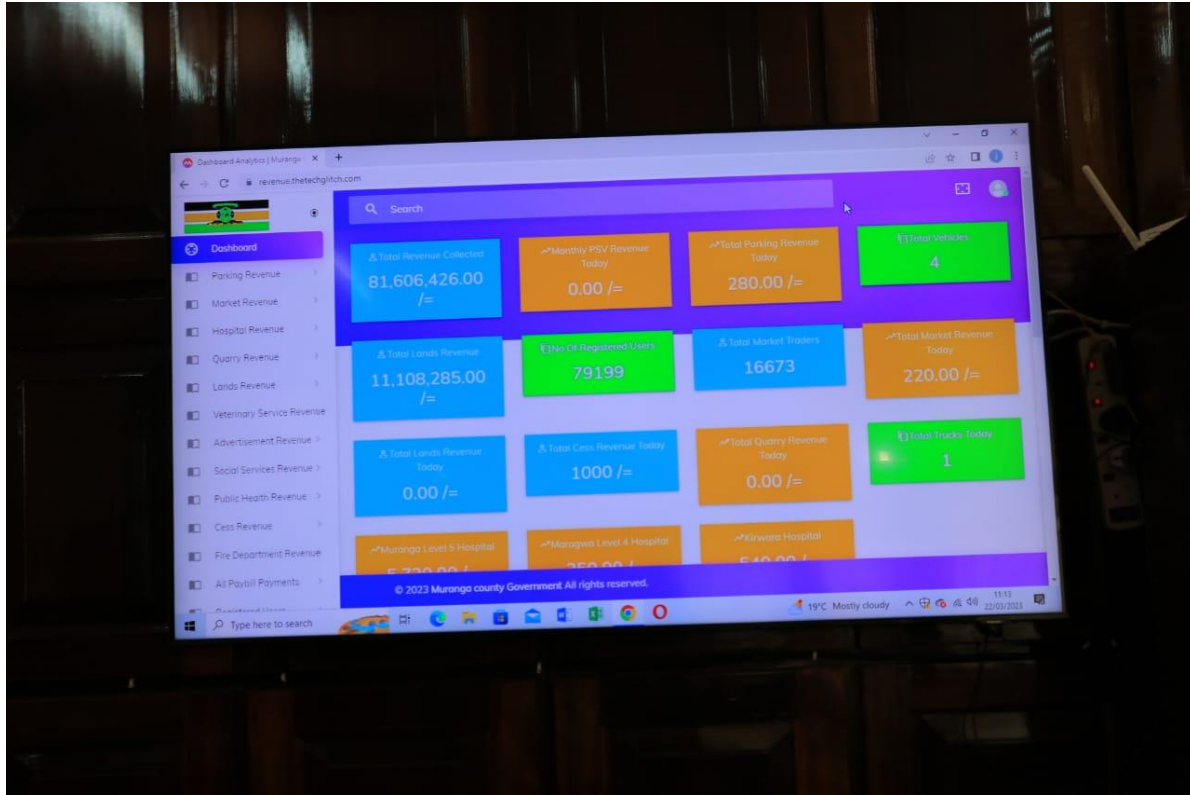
Dashboard Analytics | Muranga ×

revenue.thetechglitch.com

Search

Dashboard
Parking Revenue
Market Revenue
Hospital Revenue
Quarry Revenue
Lands Revenue
Veterinary Service Revenue
Advertisement Revenue
Social Services Revenue
Public Health Revenue
Cess Revenue
Fire Department Revenue
All Paybill Payments
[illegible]

Total Revenue Collected
81,606,426.00 /=

Monthly PSV Revenue Today
0.00 /=

Total Parking Revenue Today
280.00 /=

Total Vehicles
4

Total Lands Revenue
11,108,285.00 /=

No Of Registered Users
79199

Total Market Traders
16673

Total Market Revenue Today
220.00 /=

Total Lands Revenue Today
0.00 /=

Total Cess Revenue Today
1000 /=

Total Quarry Revenue Today
0.00 /=

Total Trucks Today
1

Muranga Level 5 Hospital
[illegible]

Maragwa Level 4 Hospital
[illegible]

Kirwara Hospital
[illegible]

© 2023 Muranga county Government All rights reserved.

Type here to search

19°C Mostly cloudy

11:13
22/03/2023